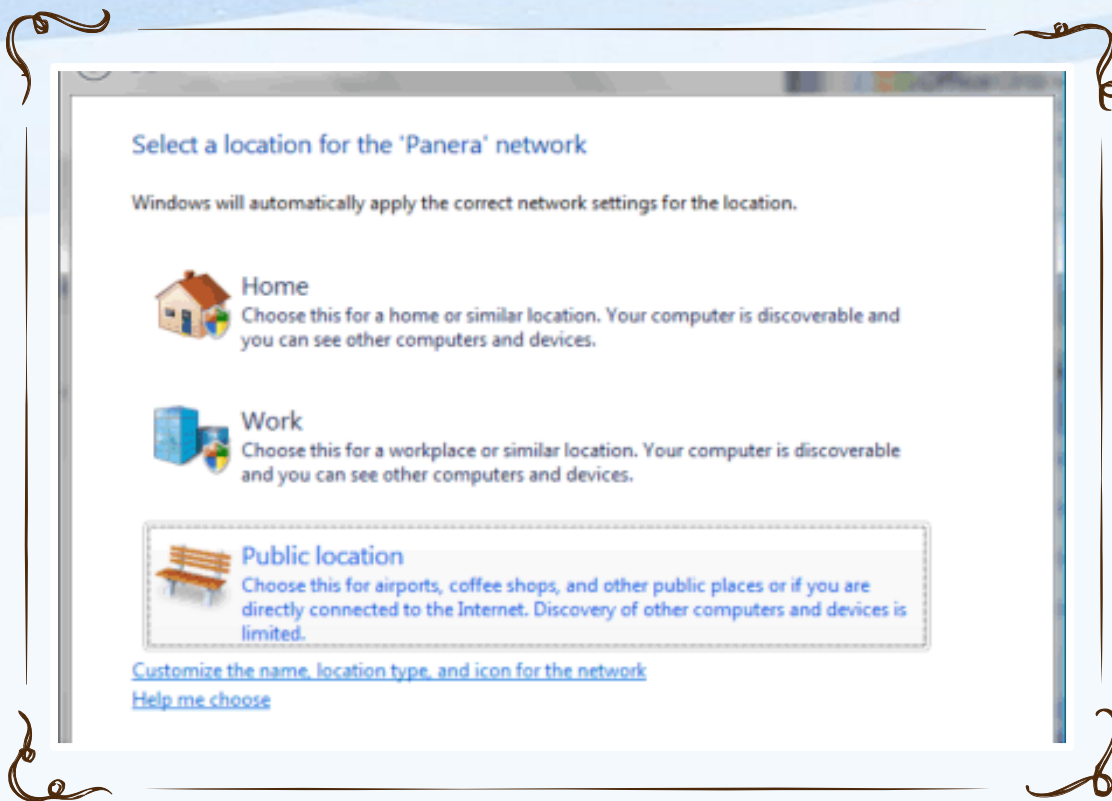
Select a location for the 'Panera' network

Windows will automatically apply the correct network settings for the location.

Home
Choose this for a home or similar location. Your computer is discoverable and you can see other computers and devices.

Work
Choose this for a workplace or similar location. Your computer is discoverable and you can see other computers and devices.

Public location
Choose this for airports, coffee shops, and other public places or if you are directly connected to the Internet. Discovery of other computers and devices is limited.

Customize the name, location type, and icon for the network
Help me choose